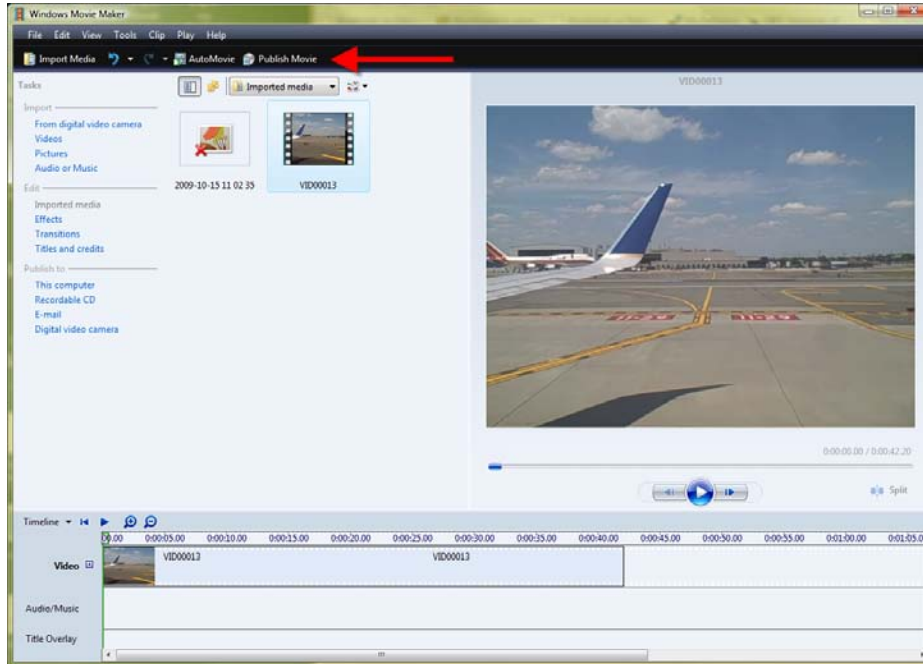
Windows Movie Maker

File Edit View Tools Clip Play Help

Import Media AutoMovie Publish Movie

Tasks

Import

From digital video camera
Videos
Pictures
Audio or Music

Edit

Imported media
Effects
Transitions
Titles and credits

Publish to

This computer
Recordable CD
E-mail
Digital video camera

Imported media

2009-10-15 11 02 35

VID00013

VID00013

0:00:00.00 / 0:00:42.20

Split

Timeline

0.00 0:00:05.00 0:00:10.00 0:00:15.00 0:00:20.00 0:00:25.00 0:00:30.00 0:00:35.00 0:00:40.00 0:00:45.00 0:00:50.00 0:00:55.00 0:01:00.00 0:01:05.0

Video

VID00013

VID00013

Audio/Music

Title Overlay